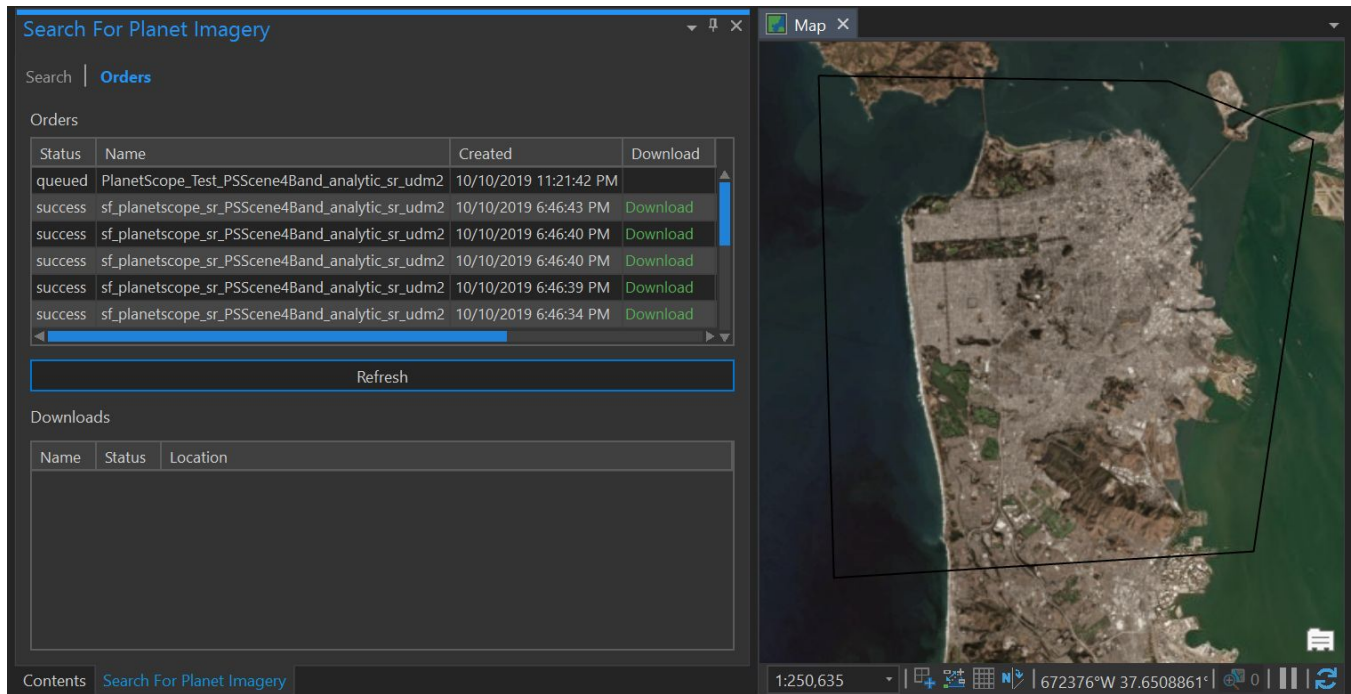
Search For Planet Imagery

Search | Orders

Orders

| Status | Name | Created | Download |
|---|---|---|---|
| queued | PlanetScope_Test_PSScene4Band_analytic_sr_udm2 | 10/10/2019 11:21:42 PM | |
| success | sf_planetscope_sr_PSScene4Band_analytic_sr_udm2 | 10/10/2019 6:46:43 PM | Download |
| success | sf_planetscope_sr_PSScene4Band_analytic_sr_udm2 | 10/10/2019 6:46:40 PM | Download |
| success | sf_planetscope_sr_PSScene4Band_analytic_sr_udm2 | 10/10/2019 6:46:40 PM | Download |
| success | sf_planetscope_sr_PSScene4Band_analytic_sr_udm2 | 10/10/2019 6:46:39 PM | Download |
| success | sf_planetscope_sr_PSScene4Band_analytic_sr_udm2 | 10/10/2019 6:46:34 PM | Download |

Refresh

Downloads

| Name | Status | Location |
|---|---|---|

Contents Search For Planet Imagery

Map

1:250,635 | 672376°W 37.6508861° | 0